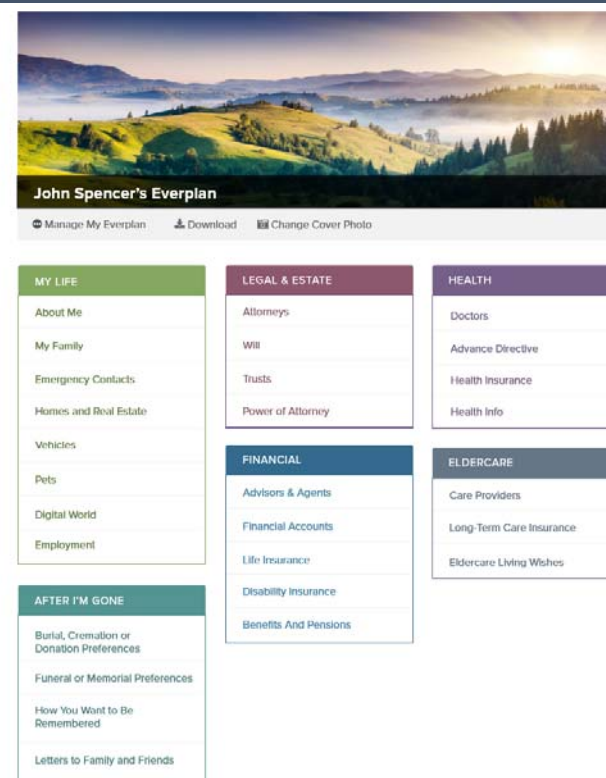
John Spencer's Everplan

Manage My Everplan
Download
Change Cover Photo

MY LIFE
About Me
My Family
Emergency Contacts
Homes and Real Estate
Vehicles
Pets
Digital World
Employment

AFTER I'M GONE
Burial, Cremation or Donation Preferences
Funeral or Memorial Preferences
How You Want to Be Remembered
Letters to Family and Friends

LEGAL & ESTATE
Attorneys
Will
Trusts
Power of Attorney

FINANCIAL
Advisors & Agents
Financial Accounts
Life Insurance
Disability Insurance
Benefits And Pensions

HEALTH
Doctors
Advance Directive
Health Insurance
Health Info

ELDERCARE
Care Providers
Long-Term Care Insurance
Eldercare Living Wishes